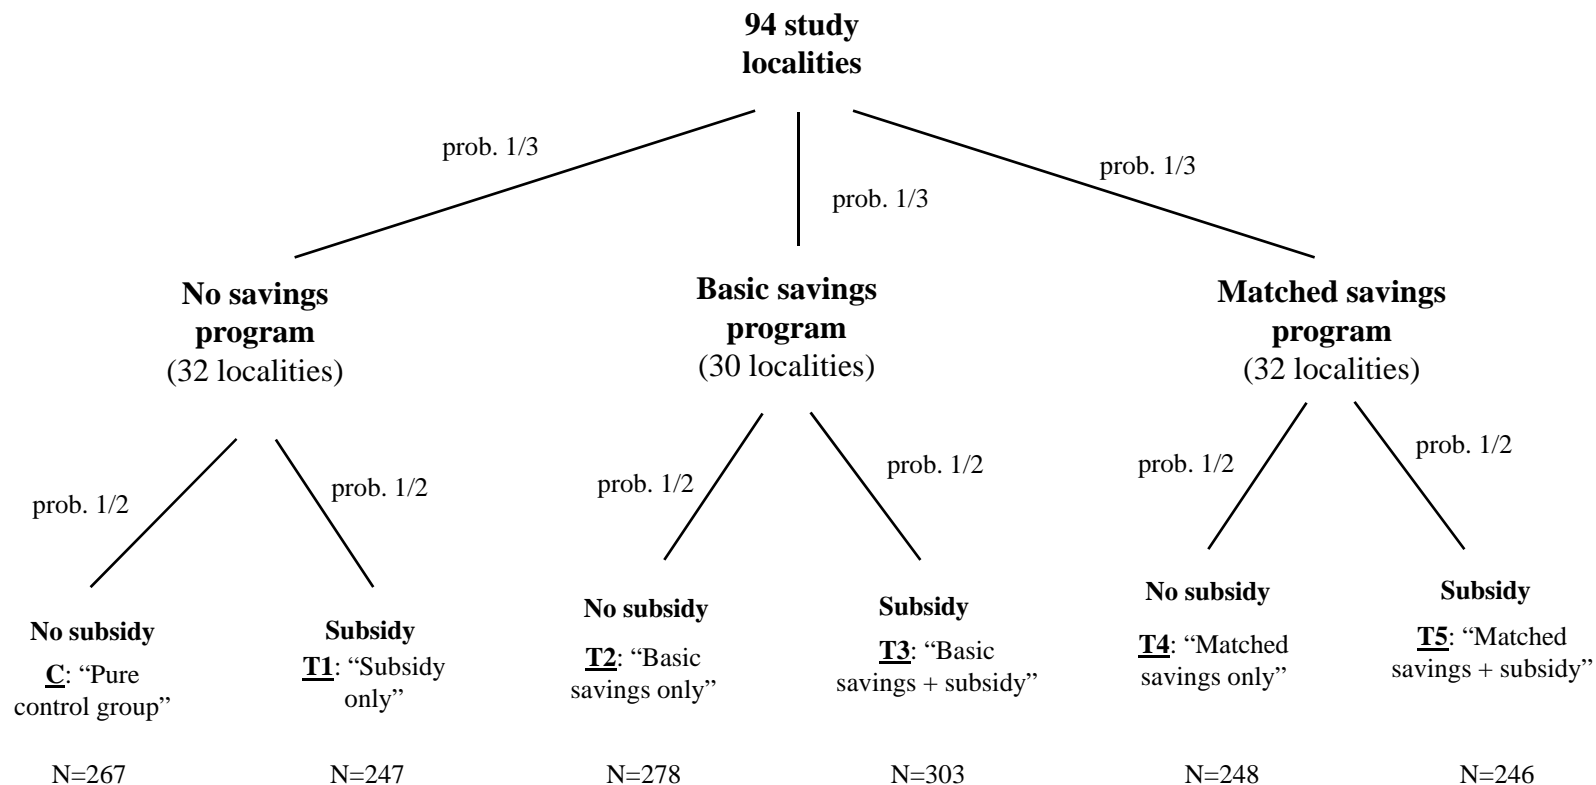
**94 study localities**

prob. 1/3

prob. 1/3

prob. 1/3

**No savings program**
(32 localities)

**Basic savings program**
(30 localities)

**Matched savings program**
(32 localities)

prob. 1/2

prob. 1/2

prob. 1/2

prob. 1/2

prob. 1/2

prob. 1/2

**No subsidy**
**C**: "Pure control group"

**Subsidy**
**T1**: "Subsidy only"

**No subsidy**
**T2**: "Basic savings only"

**Subsidy**
**T3**: "Basic savings + subsidy"

**No subsidy**
**T4**: "Matched savings only"

**Subsidy**
**T5**: "Matched savings + subsidy"

N=267

N=247

N=278

N=303

N=248

N=246